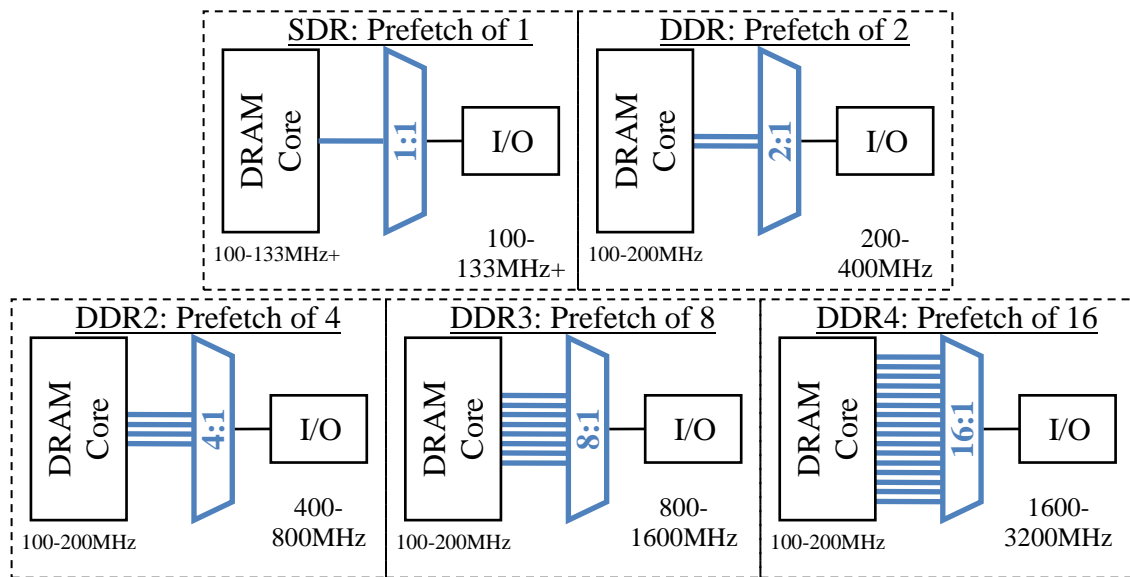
SDR: Prefetch of 1

DRAM Core

1:1

I/O

100-133MHz+

100-133MHz+

DDR: Prefetch of 2

DRAM Core

2:1

I/O

100-200MHz

200-400MHz

DDR2: Prefetch of 4

DRAM Core

4:1

I/O

100-200MHz

400-800MHz

DDR3: Prefetch of 8

DRAM Core

8:1

I/O

100-200MHz

800-1600MHz

DDR4: Prefetch of 16

DRAM Core

16:1

I/O

100-200MHz

1600-3200MHz